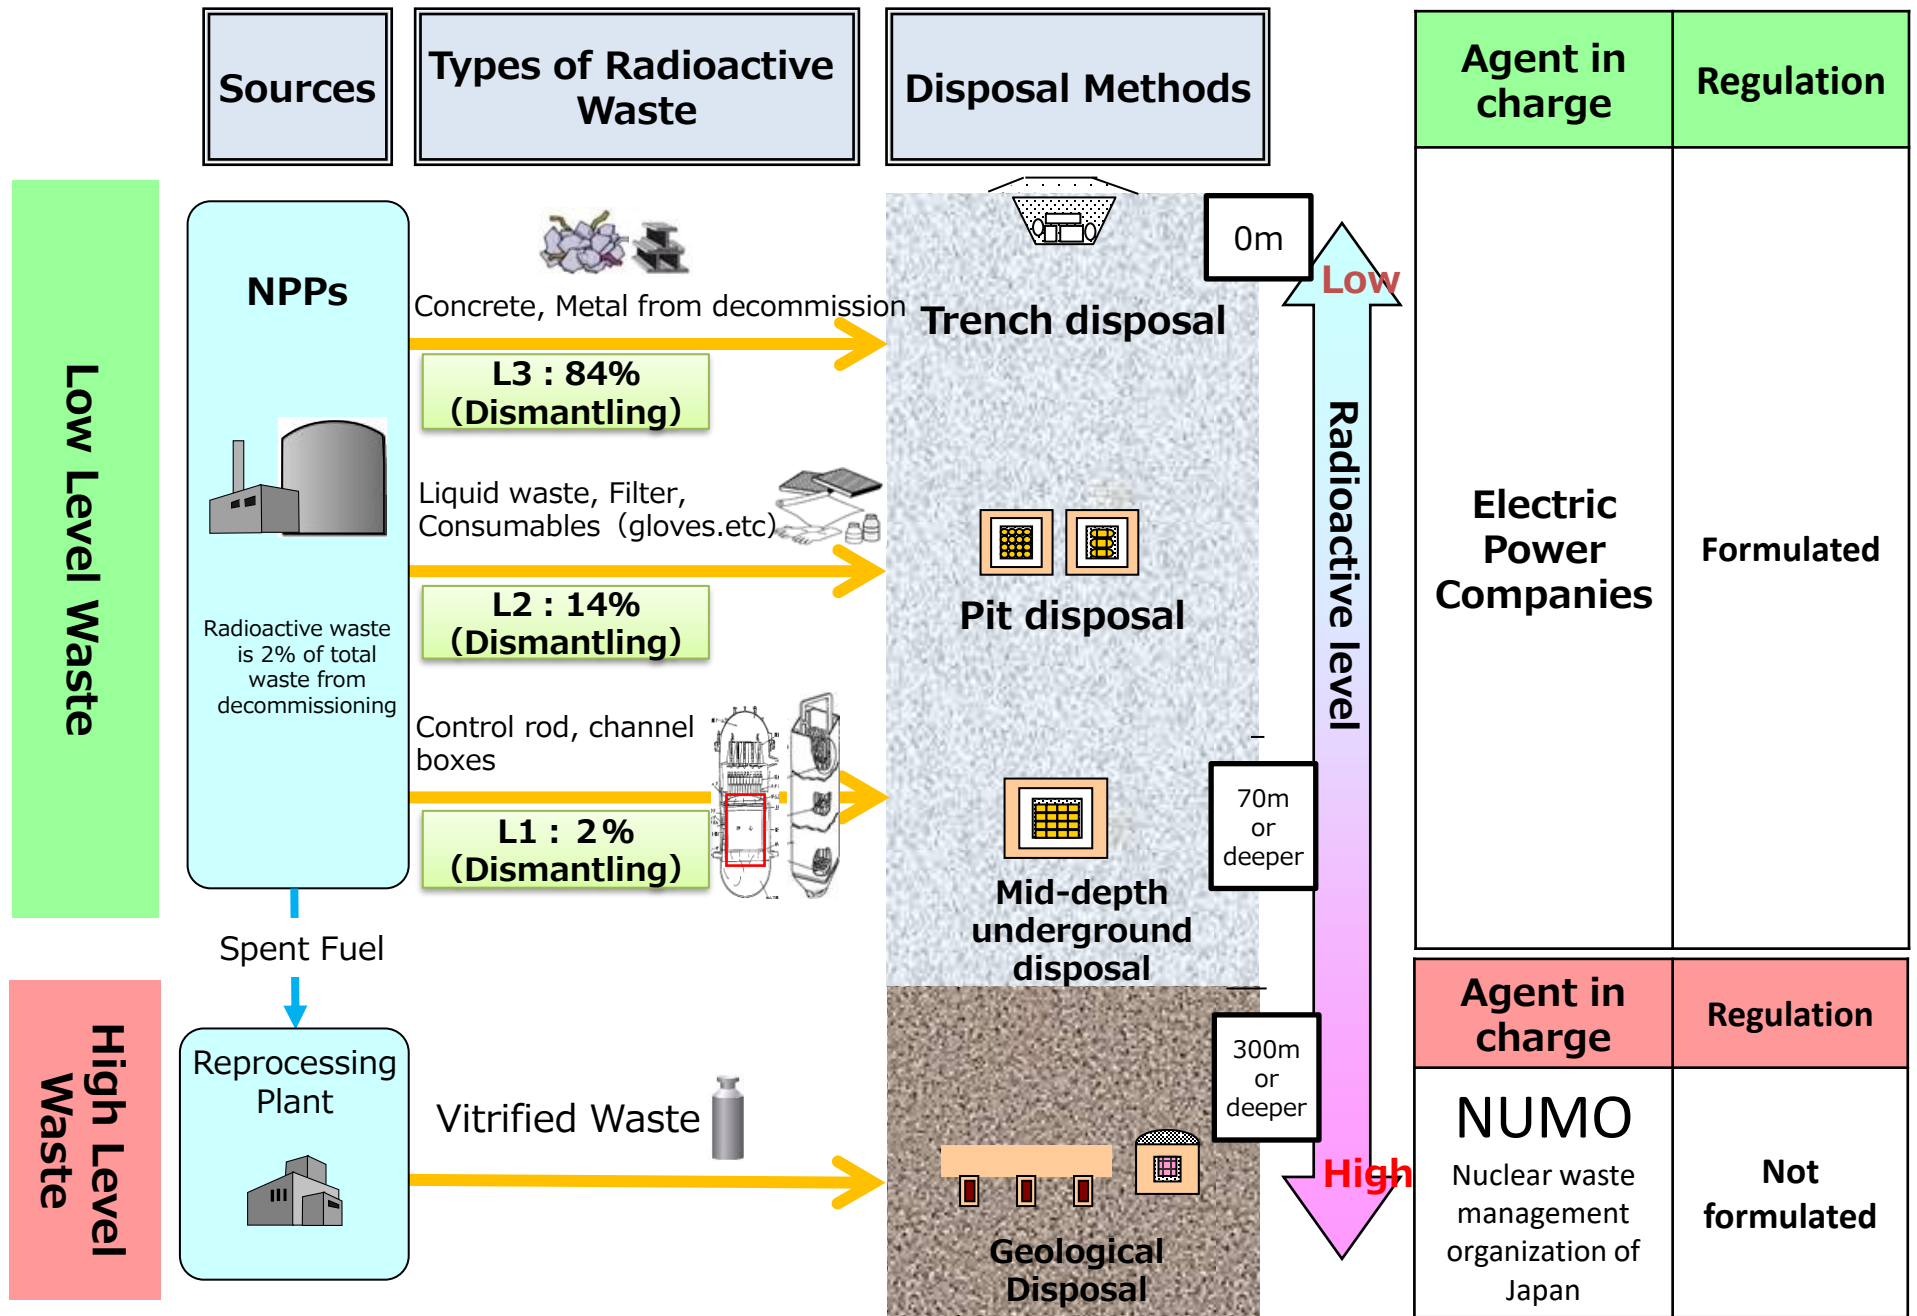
Sources

Types of Radioactive Waste

Disposal Methods

| Agent in charge | Regulation |
|---|---|
| Electric Power Companies | Formulated |

Low Level Waste

NPPs

Radioactive waste is 2% of total waste from decommissioning

Concrete, Metal from decommission

L3 : 84% (Dismantling)

Liquid waste, Filter, Consumables（gloves.etc)

L2 : 14% (Dismantling)

Control rod, channel boxes

L1 : 2% (Dismantling)

0m

Low

Trench disposal

Pit disposal

Radioactive level

70m or deeper

Mid-depth underground disposal

Spent Fuel

High Level Waste

Reprocessing Plant

Vitrified Waste

300m or deeper

High

Geological Disposal

| Agent in charge | Regulation |
|---|---|
| NUMO Nuclear waste management organization of Japan | Not formulated |